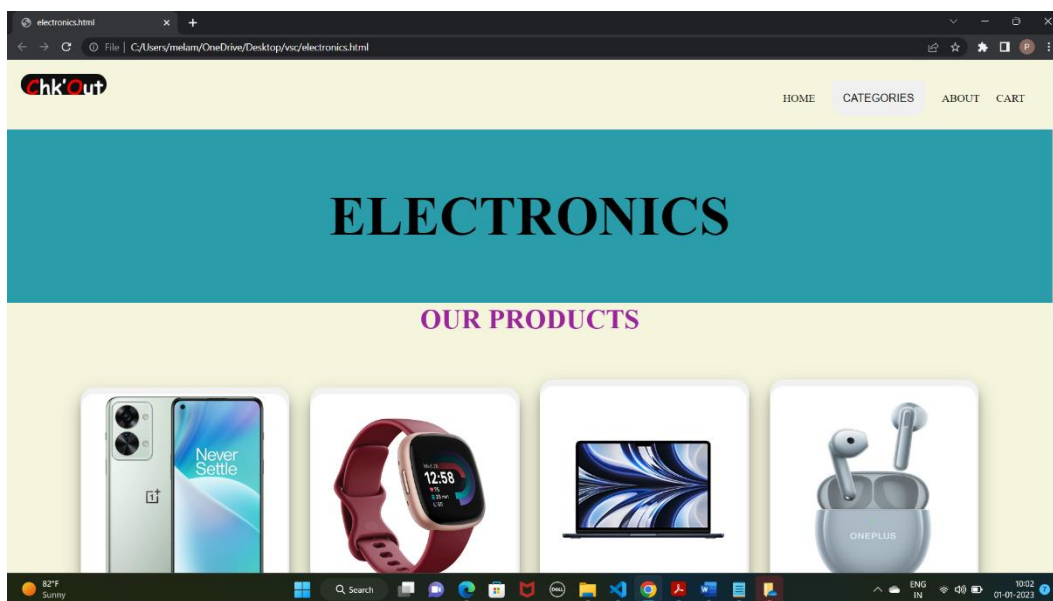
electronics.html
File | C:/Users/melam/OneDrive/Desktop/vsc/electronics.html

Chk'Out

HOME CATEGORIES ABOUT CART

ELECTRONICS

OUR PRODUCTS

Never Settle

12:58

ONEPLUS

82°F
Sunny

Search

ENG
IN

10:02
01-01-2023